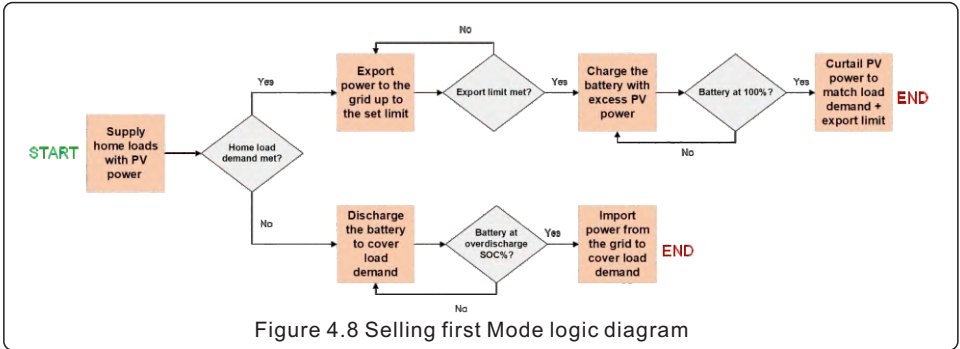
START

Supply home loads with PV power

Home load demand met?

Yes

Export power to the grid up to the set limit

No

Export limit met?

Yes

Charge the battery with excess PV power

Battery at 100%?

Yes

Curtail PV power to match load demand + export limit

END

No

No

Discharge the battery to cover load demand

Battery at overdischarge SOC%?

Yes

Import power from the grid to cover load demand

END

No

Figure 4.8 Selling first Mode logic diagram